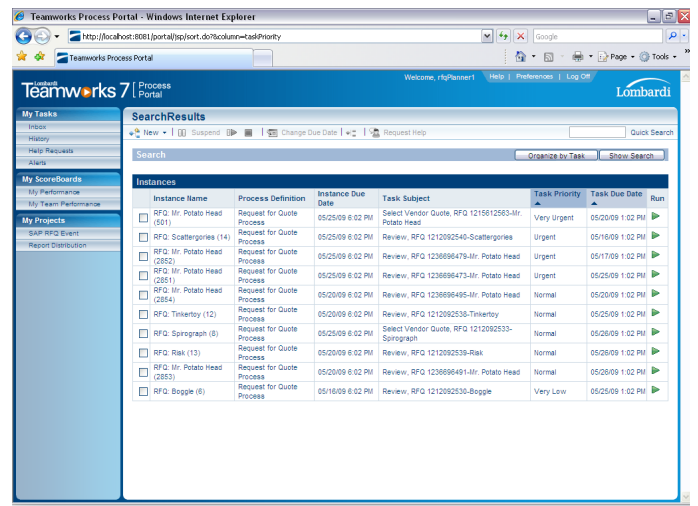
Teamworks Process Portal - Windows Internet Explorer

http://localhost:8081/portal/jsp/sort.do?&column=taskPriority

Google

Teamworks Process Portal

Page ▾ Tools ▾

Lombardi Teamworks 7 | Process Portal

Welcome, rfqPlanner1 | Help | Preferences | Log Off

Lombardi

My Tasks
Inbox
History
Help Requests
Alerts

My ScoreBoards
My Performance
My Team Performance

My Projects
SAP RFQ Event
Report Distribution

SearchResults

New ▾ | Suspend | Change Due Date | Request Help

Quick Search

Search

Organize by Task | Show Search

Instances

| | Instance Name | Process Definition | Instance Due Date | Task Subject | Task Priority | Task Due Date | Run |
|---|---|---|---|---|---|---|---|
| | RFQ: Mr. Potato Head (501) | Request for Quote Process | 05/25/09 6:02 PM | Select Vendor Quote, RFQ 1215612563-Mr. Potato Head | Very Urgent | 05/20/09 1:02 PM | |
| | RFQ: Scattergories (14) | Request for Quote Process | 05/25/09 6:02 PM | Review, RFQ 1212092540-Scattergories | Urgent | 05/16/09 1:02 PM | |
| | RFQ: Mr. Potato Head (2852) | Request for Quote Process | 05/25/09 6:02 PM | Review, RFQ 1236696479-Mr. Potato Head | Urgent | 05/17/09 1:02 PM | |
| | RFQ: Mr. Potato Head (2851) | Request for Quote Process | 05/25/09 6:02 PM | Review, RFQ 1236696473-Mr. Potato Head | Urgent | 05/25/09 1:02 PM | |
| | RFQ: Mr. Potato Head (2854) | Request for Quote Process | 05/20/09 6:02 PM | Review, RFQ 1236696495-Mr. Potato Head | Normal | 05/20/09 1:02 PM | |
| | RFQ: Tinkertoy (12) | Request for Quote Process | 05/25/09 6:02 PM | Review, RFQ 1212092538-Tinkertoy | Normal | 05/25/09 1:02 PM | |
| | RFQ: Spirograph (8) | Request for Quote Process | 05/25/09 6:02 PM | Select Vendor Quote, RFQ 1212092533-Spirograph | Normal | 05/26/09 1:02 PM | |
| | RFQ: Risk (13) | Request for Quote Process | 05/25/09 6:02 PM | Review, RFQ 1212092539-Risk | Normal | 05/26/09 1:02 PM | |
| | RFQ: Mr. Potato Head (2853) | Request for Quote Process | 05/25/09 6:02 PM | Review, RFQ 1236696491-Mr. Potato Head | Normal | 05/26/09 1:02 PM | |
| | RFQ: Boggle (6) | Request for Quote Process | 05/16/09 6:02 PM | Review, RFQ 1212092530-Boggle | Very Low | 05/25/09 1:02 PM | |